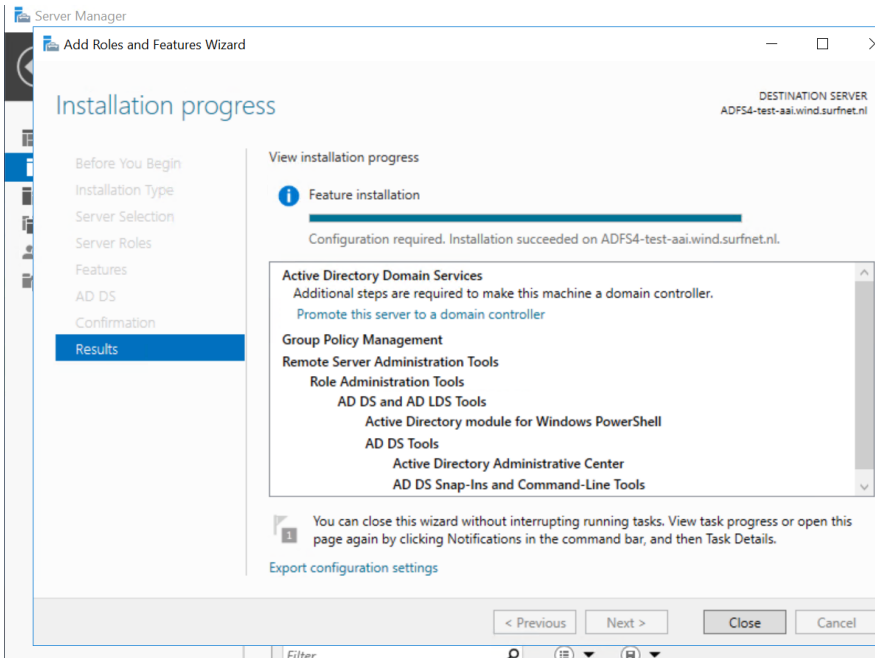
Server Manager

Add Roles and Features Wizard

Installation progress

DESTINATION SERVER
ADFS4-test-aai.wind.surfnet.nl

Before You Begin
Installation Type
Server Selection
Server Roles
Features
AD DS
Confirmation
Results

View installation progress

Feature installation

Configuration required. Installation succeeded on ADFS4-test-aai.wind.surfnet.nl.

Active Directory Domain Services
Additional steps are required to make this machine a domain controller.
Promote this server to a domain controller
Group Policy Management
Remote Server Administration Tools
Role Administration Tools
AD DS and AD LDS Tools
Active Directory module for Windows PowerShell
AD DS Tools
Active Directory Administrative Center
AD DS Snap-Ins and Command-Line Tools

1

You can close this wizard without interrupting running tasks. View task progress or open this page again by clicking Notifications in the command bar, and then Task Details.

Export configuration settings

< Previous
Next >
Close
Cancel

Filter